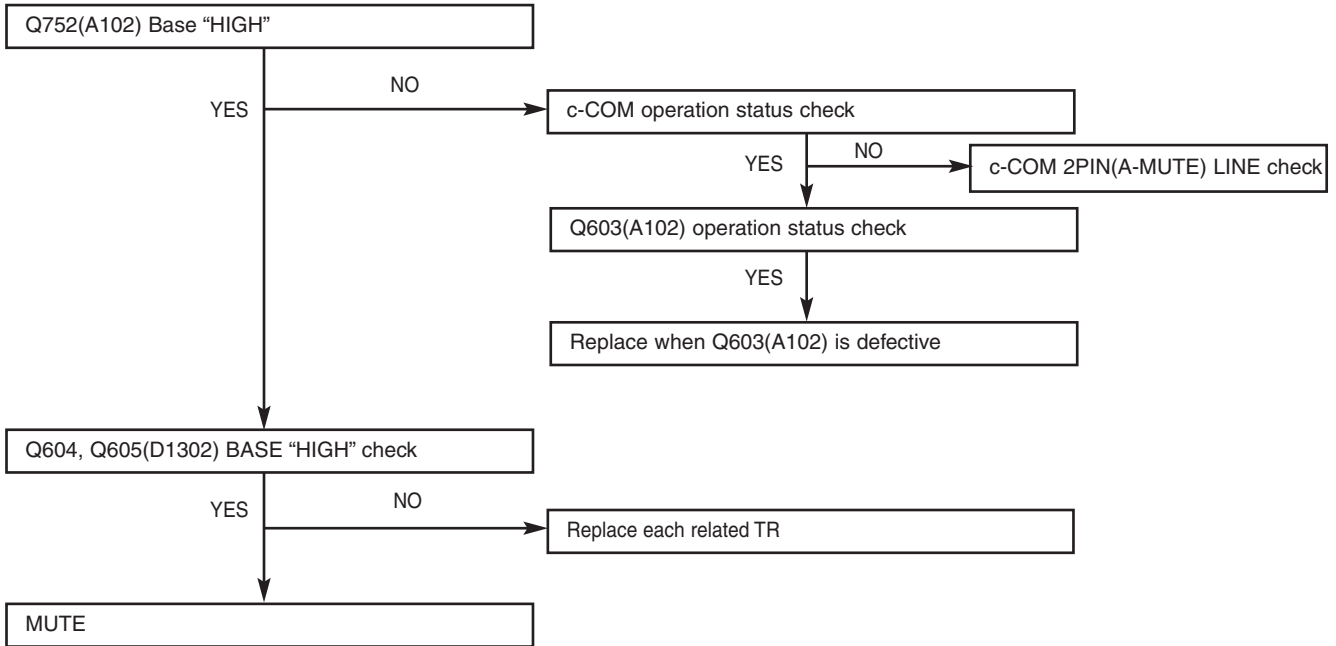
Q752(A102) Base “HIGH”

NO

YES

c-COM operation status check

YES

NO

c-COM 2PIN(A-MUTE) LINE check

Q603(A102) operation status check

YES

Replace when Q603(A102) is defective

Q604, Q605(D1302) BASE “HIGH” check

YES

NO

Replace each related TR

MUTE